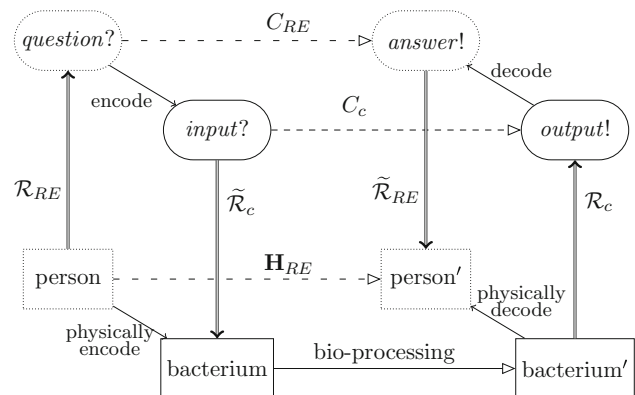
*question*?

$C_{RE}$

*answer*!

encode

decode

*input*?

$C_c$

*output*!

$\mathcal{R}_{RE}$

$\widetilde{\mathcal{R}}_c$

$\widetilde{\mathcal{R}}_{RE}$

$\mathcal{R}_c$

person

$\mathbf{H}_{RE}$

person$'$

physically decode

physically encode

bacterium

bio-processing

bacterium$'$